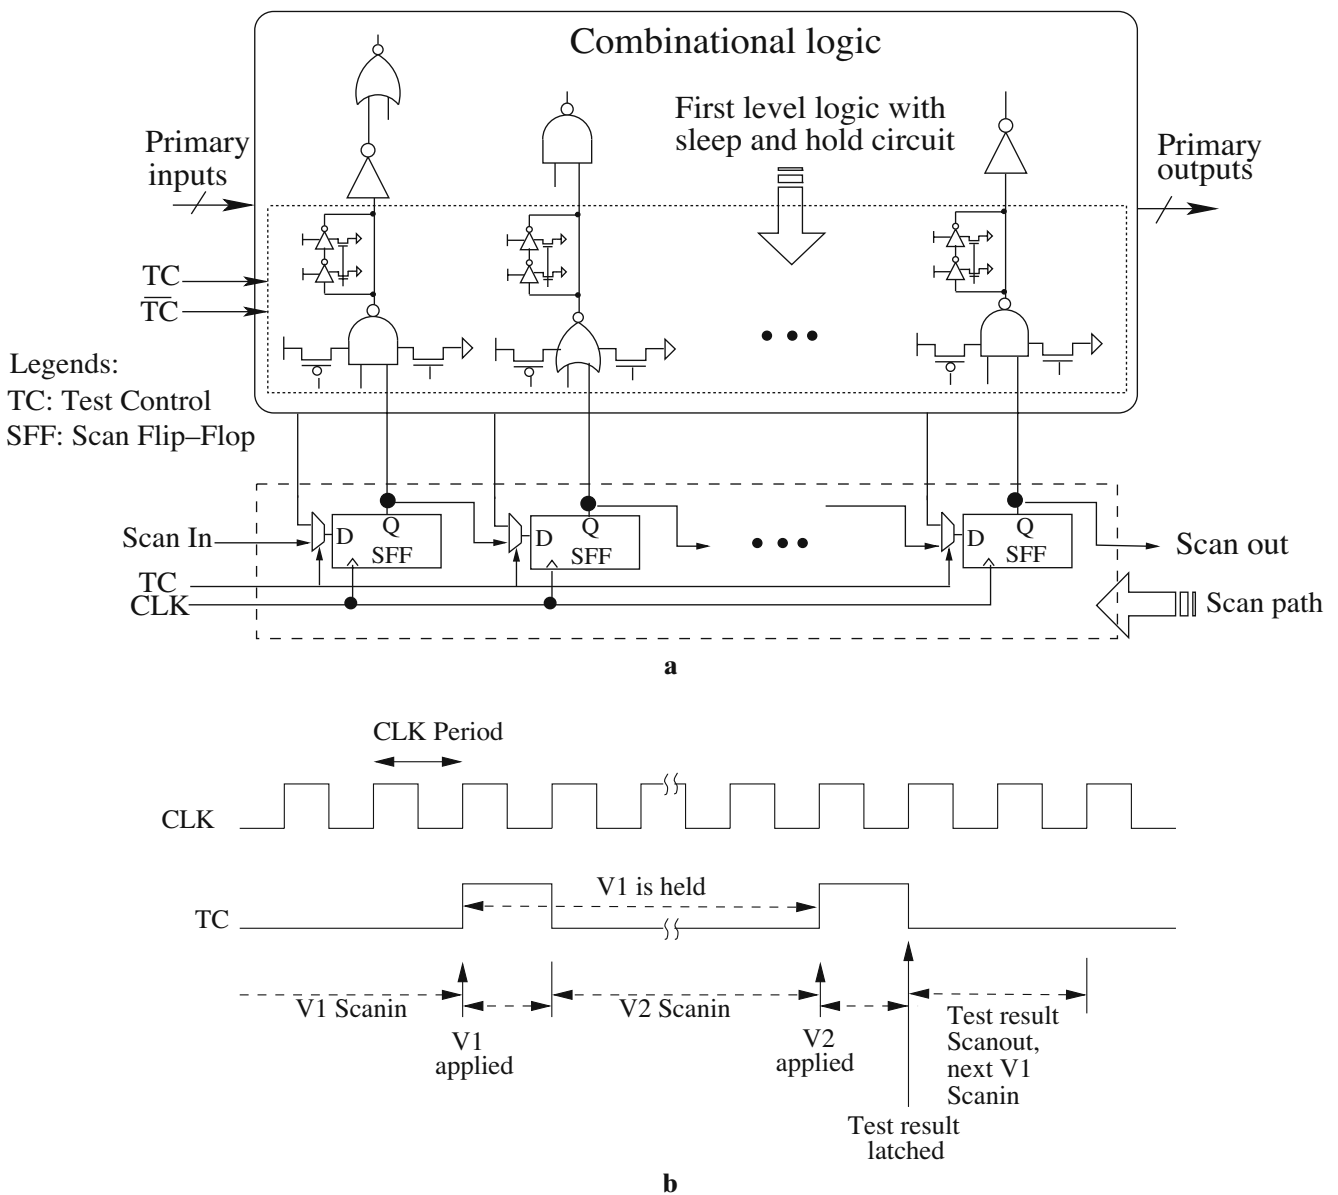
Combinational logic

First level logic with sleep and hold circuit

Primary inputs

Primary outputs

TC

$\overline{TC}$

Legends:
TC: Test Control
SFF: Scan Flip–Flop

Scan In

D Q SFF

D Q SFF

D Q SFF

Scan out

TC

CLK

Scan path

a

CLK Period

CLK

TC

V1 is held

V1 Scanin

V1 applied

V2 Scanin

V2 applied

Test result Scanout, next V1 Scanin

Test result latched

b